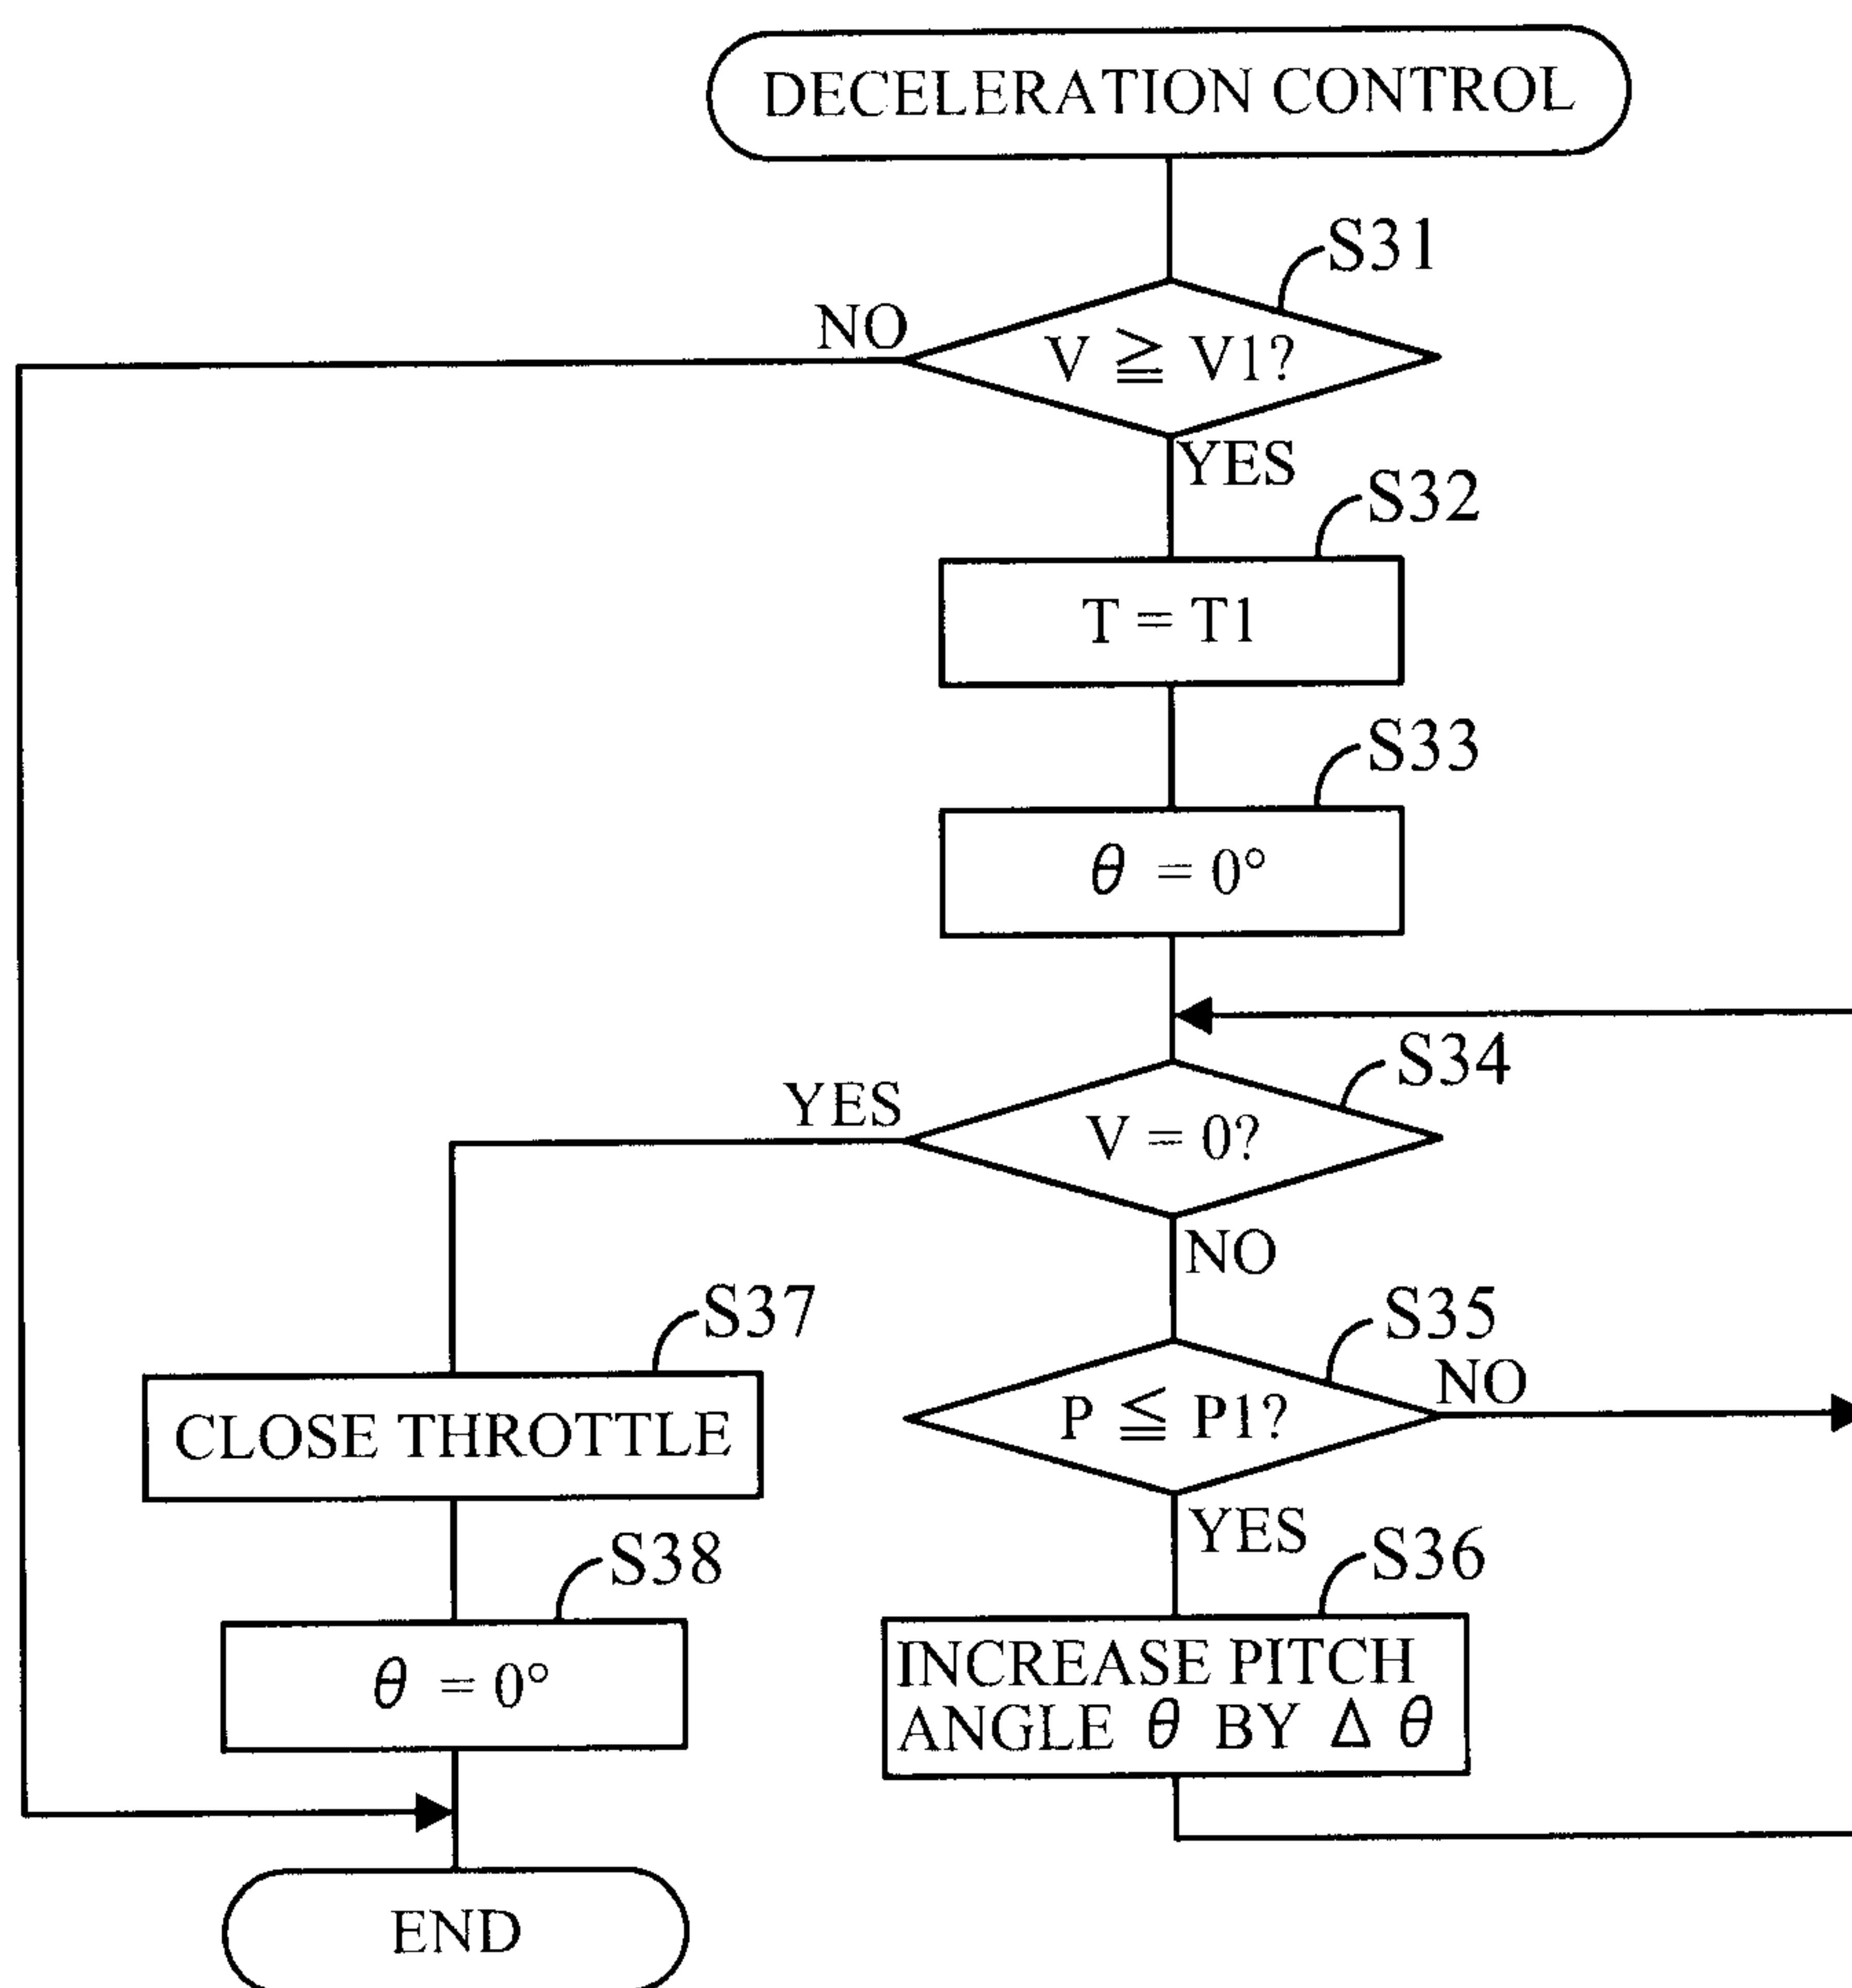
DECELERATION CONTROL

S31

NO

$V \geqq V1?$

YES

S32

$T = T1$

S33

$\theta = 0°$

S34

YES

$V = 0?$

NO

S37

S35

NO

CLOSE THROTTLE

$P \leqq P1?$

YES

S38

S36

$\theta = 0°$

INCREASE PITCH ANGLE $\theta$ BY $\Delta\theta$

END